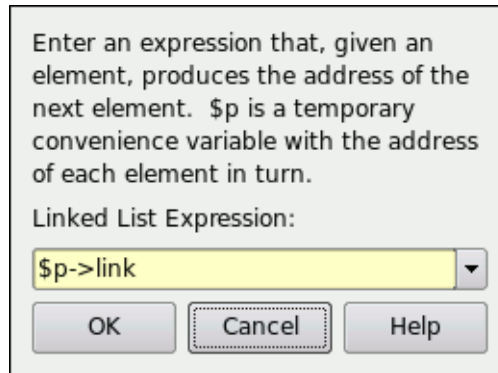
Enter an expression that, given an element, produces the address of the next element. $p is a temporary convenience variable with the address of each element in turn.

Linked List Expression:

$p->link

OK | Cancel | Help